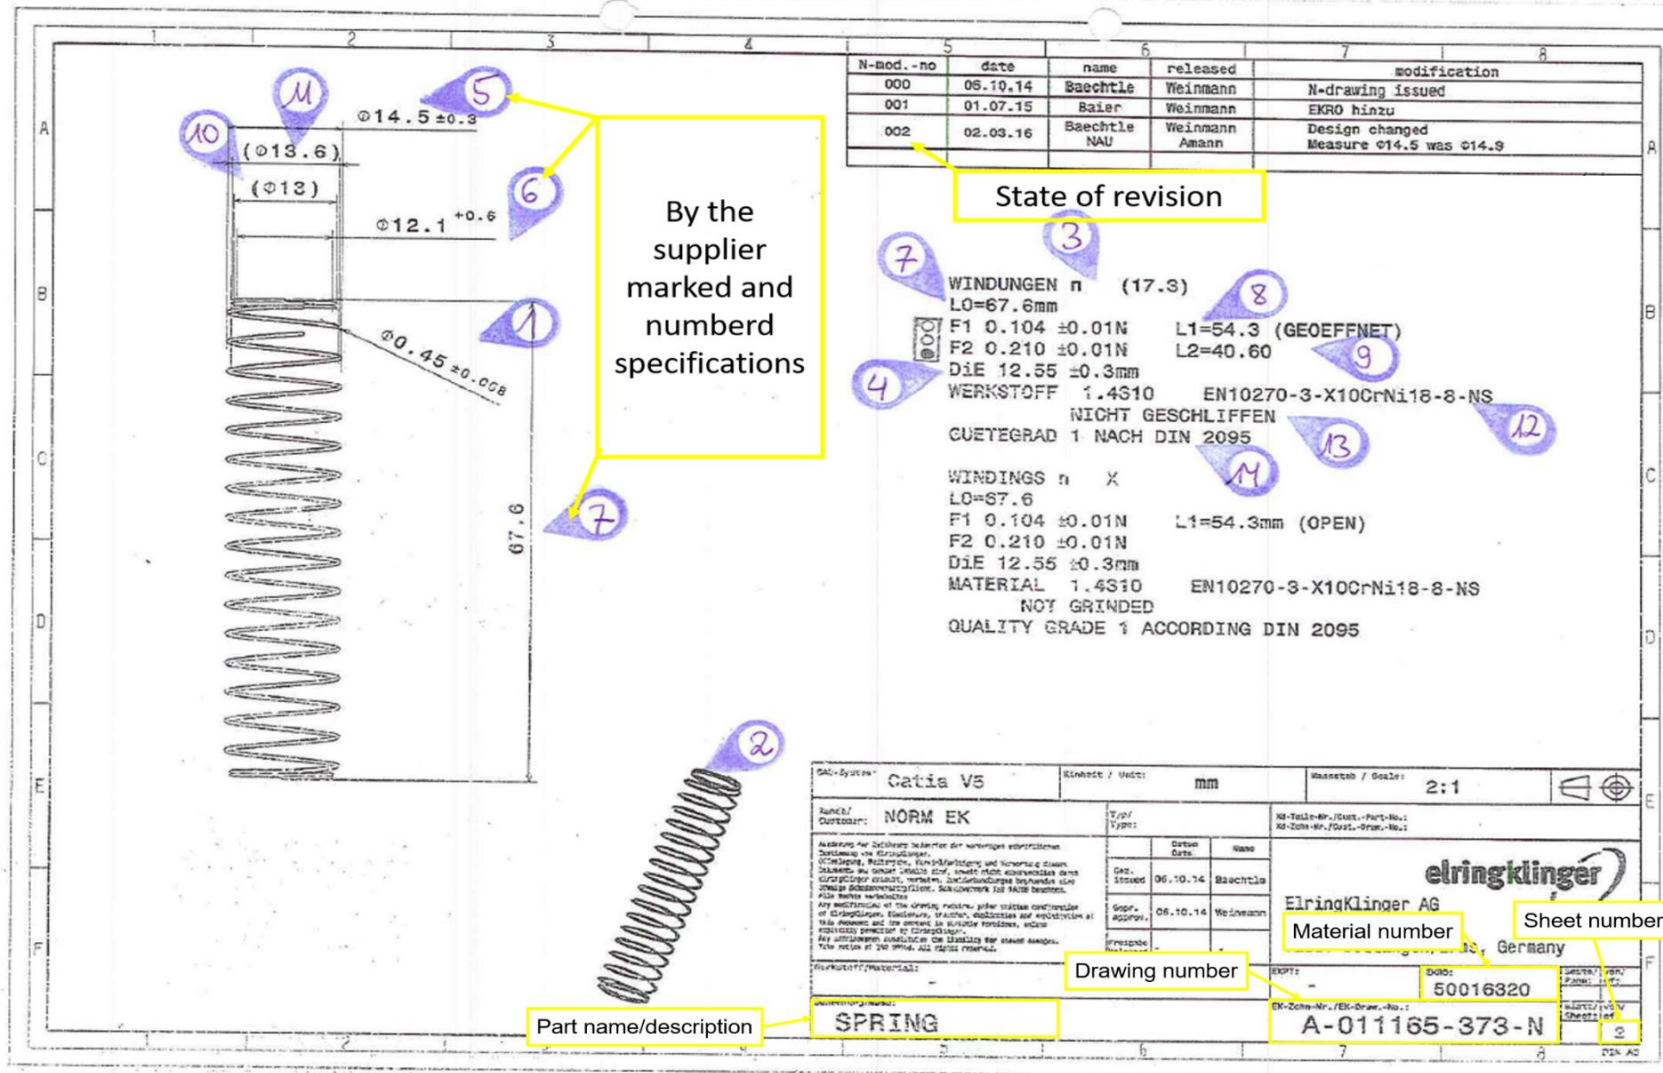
1 2 3 4 5 6 7 8

A B C D E F

| N-mod.-no | date | name | released | modification |
|---|---|---|---|---|
| 000 | 06.10.14 | Baechtle | Weinmann | N-drawing issued |
| 001 | 01.07.15 | Baier | Weinmann | EKRO hinzu |
| 002 | 02.03.16 | Baechtle NAU | Weinmann Amann | Design changed Measure Φ14.5 was Φ14.9 |

State of revision

11 5 10 6 1 7 3 7 8 9 4 12 13 14 2

Φ14.5 ±0.3
(Φ13.6)
(Φ13)
Φ12.1 +0.6
Φ0.45 ±0.008
67.6

By the supplier marked and numberd specifications

WINDUNGEN n (17.3)
L0=67.6mm
F1 0.104 ±0.01N L1=54.3 (GEOEFFNET)
F2 0.210 ±0.01N L2=40.60
DiE 12.55 ±0.3mm
WERKSTOFF 1.4310 EN10270-3-X10CrNi18-8-NS
NICHT GESCHLIFFEN
GUETEGRAD 1 NACH DIN 2095

WINDINGS n X
L0=67.6
F1 0.104 ±0.01N L1=54.3mm (OPEN)
F2 0.210 ±0.01N
DiE 12.55 ±0.3mm
MATERIAL 1.4310 EN10270-3-X10CrNi18-8-NS
NOT GRINDED
QUALITY GRADE 1 ACCORDING DIN 2095

CAD-System: Catia V5
Einheit / Unit: mm
Massstab / Scale: 2:1
Kunde/ Customer: NORM EK
Typ/ Type:
Datum Date | Name
Gez. Issued 06.10.14 Baechtle
Gepr. Approv. 06.10.14 Weinmann
Freigabe
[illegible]
Werkstoff/Material: -
elringklinger
ElringKlinger AG
Material number
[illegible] Germany
Drawing number
EKPT: -
Dbo: 50016320
Sheet number
Benennung/Name:
Part name/description
SPRING
EK-Zchn-Nr./EK-Draw.-No.:
A-011165-373-N
2
DIN A3